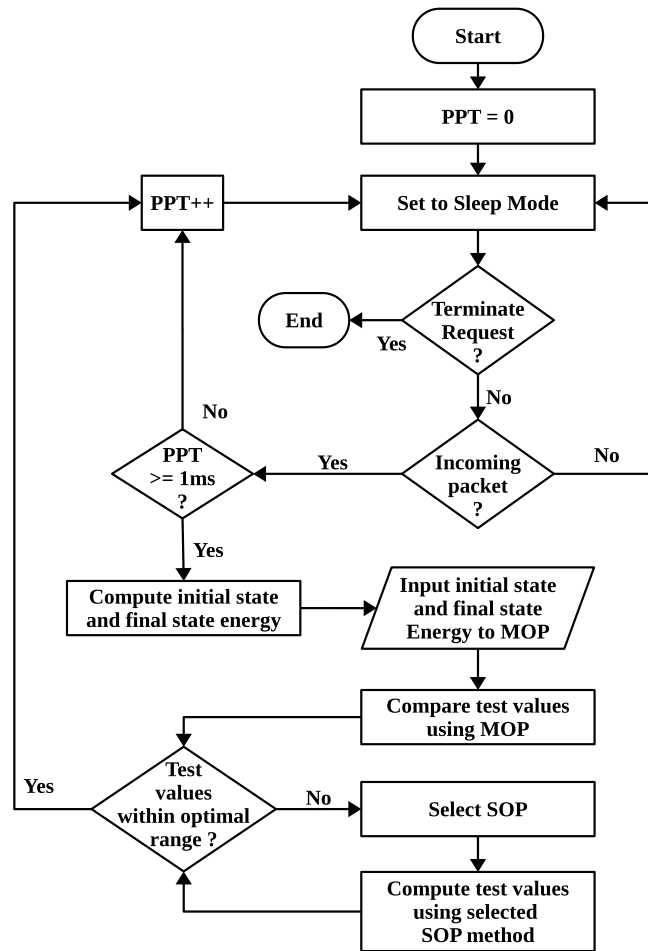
Start

PPT = 0

PPT++

Set to Sleep Mode

End

Yes

Terminate Request ?

No

No

PPT >= 1ms ?

Yes

Incoming packet ?

No

Yes

Compute initial state and final state energy

Input initial state and final state Energy to MOP

Compare test values using MOP

Yes

Test values within optimal range ?

No

Select SOP

Compute test values using selected SOP method